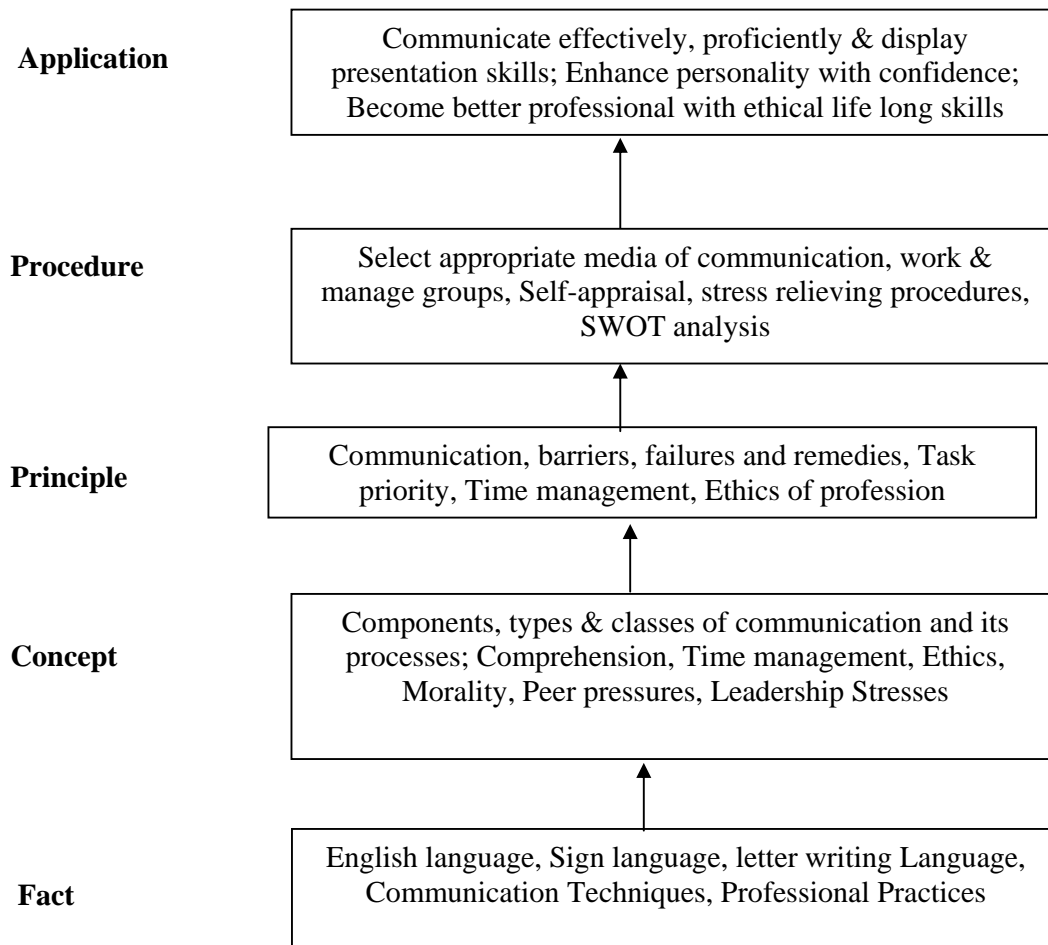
Application

Communicate effectively, proficiently & display presentation skills; Enhance personality with confidence; Become better professional with ethical life long skills

Procedure

Select appropriate media of communication, work & manage groups, Self-appraisal, stress relieving procedures, SWOT analysis

Principle

Communication, barriers, failures and remedies, Task priority, Time management, Ethics of profession

Concept

Components, types & classes of communication and its processes; Comprehension, Time management, Ethics, Morality, Peer pressures, Leadership Stresses

Fact

English language, Sign language, letter writing Language, Communication Techniques, Professional Practices